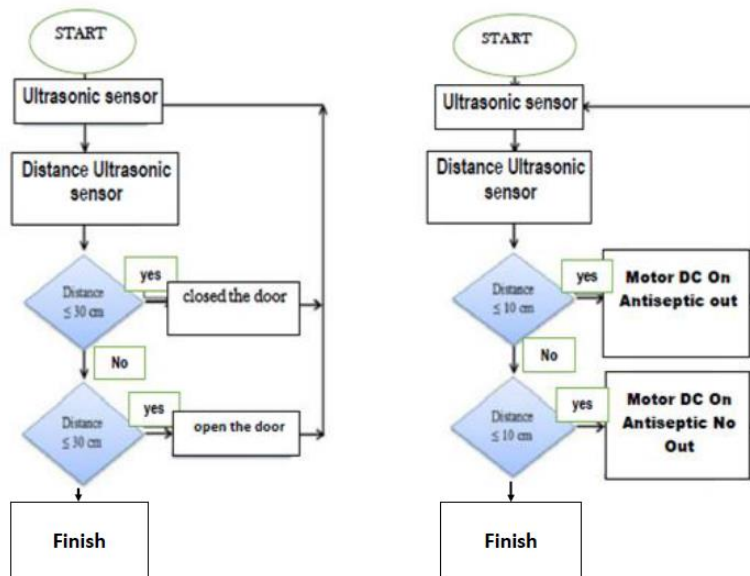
START

Ultrasonic sensor

Distance Ultrasonic sensor

Distance ≤ 30 cm

yes

closed the door

No

Distance ≤ 30 cm

yes

open the door

Finish

START

Ultrasonic sensor

Distance Ultrasonic sensor

Distance ≤ 10 cm

yes

Motor DC On Antiseptic out

No

Distance ≤ 10 cm

yes

Motor DC On Antiseptic No Out

Finish